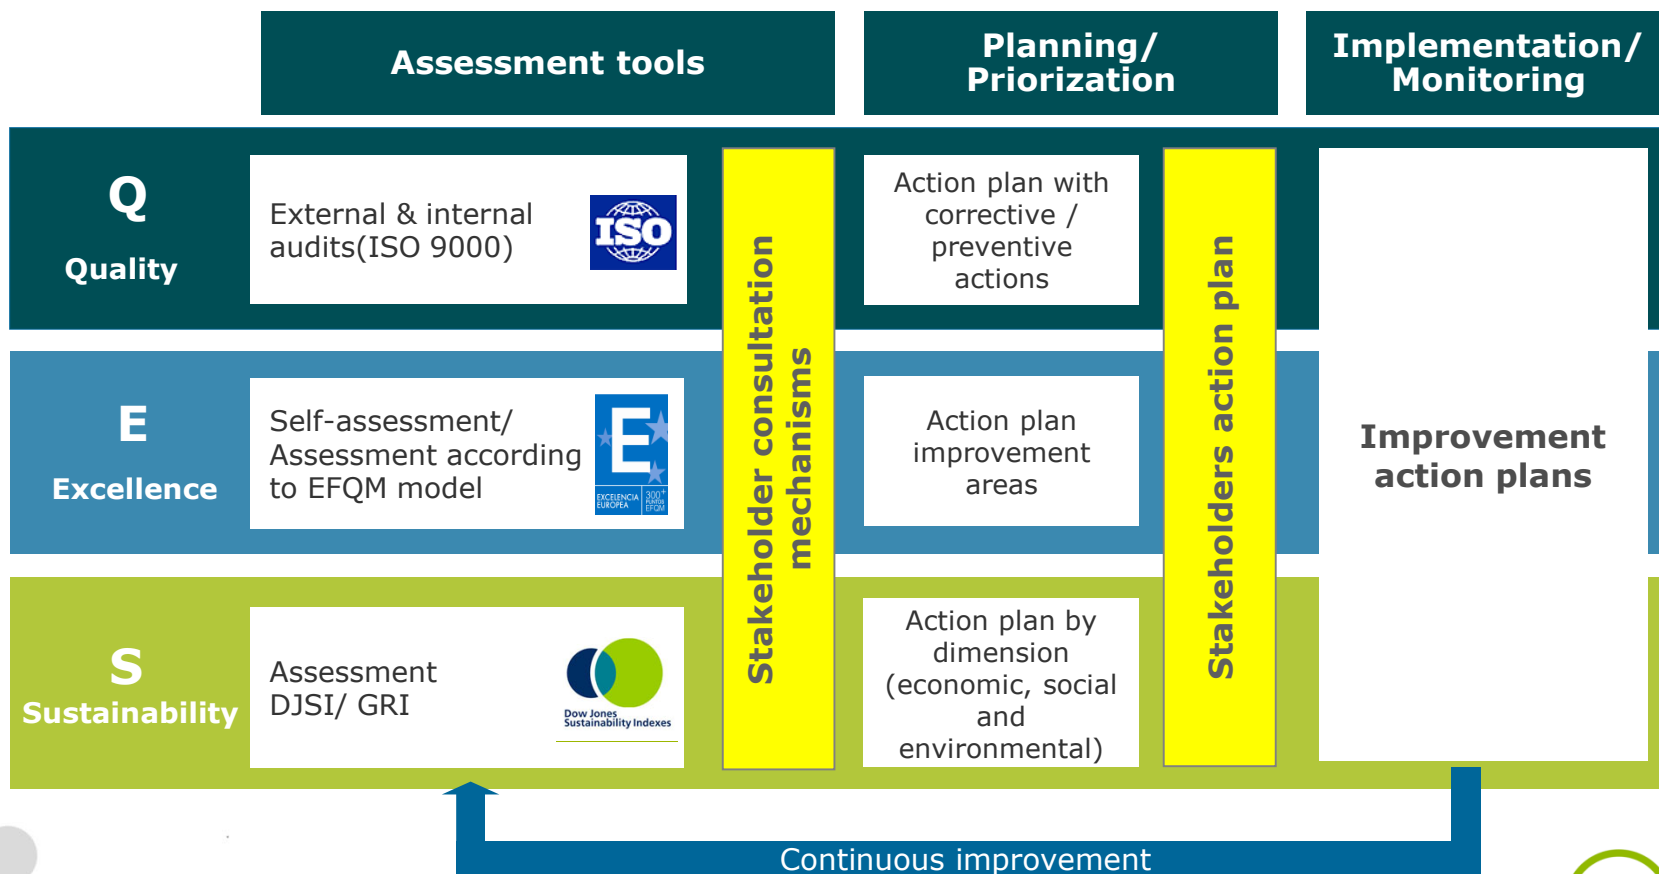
Assessment tools

Planning/ Priorization

Implementation/ Monitoring

Q

Quality

External & internal audits(ISO 9000)

ISO

Action plan with corrective / preventive actions

E

Excellence

Self-assessment/ Assessment according to EFQM model

E

EXCELENCIA EUROPEA

300+ PUNTOS EFQM

Action plan improvement areas

S

Sustainability

Assessment DJSI/ GRI

Dow Jones Sustainability Indexes

Action plan by dimension (economic, social and environmental)

Stakeholder consultation mechanisms

Stakeholders action plan

Improvement action plans

Continuous improvement